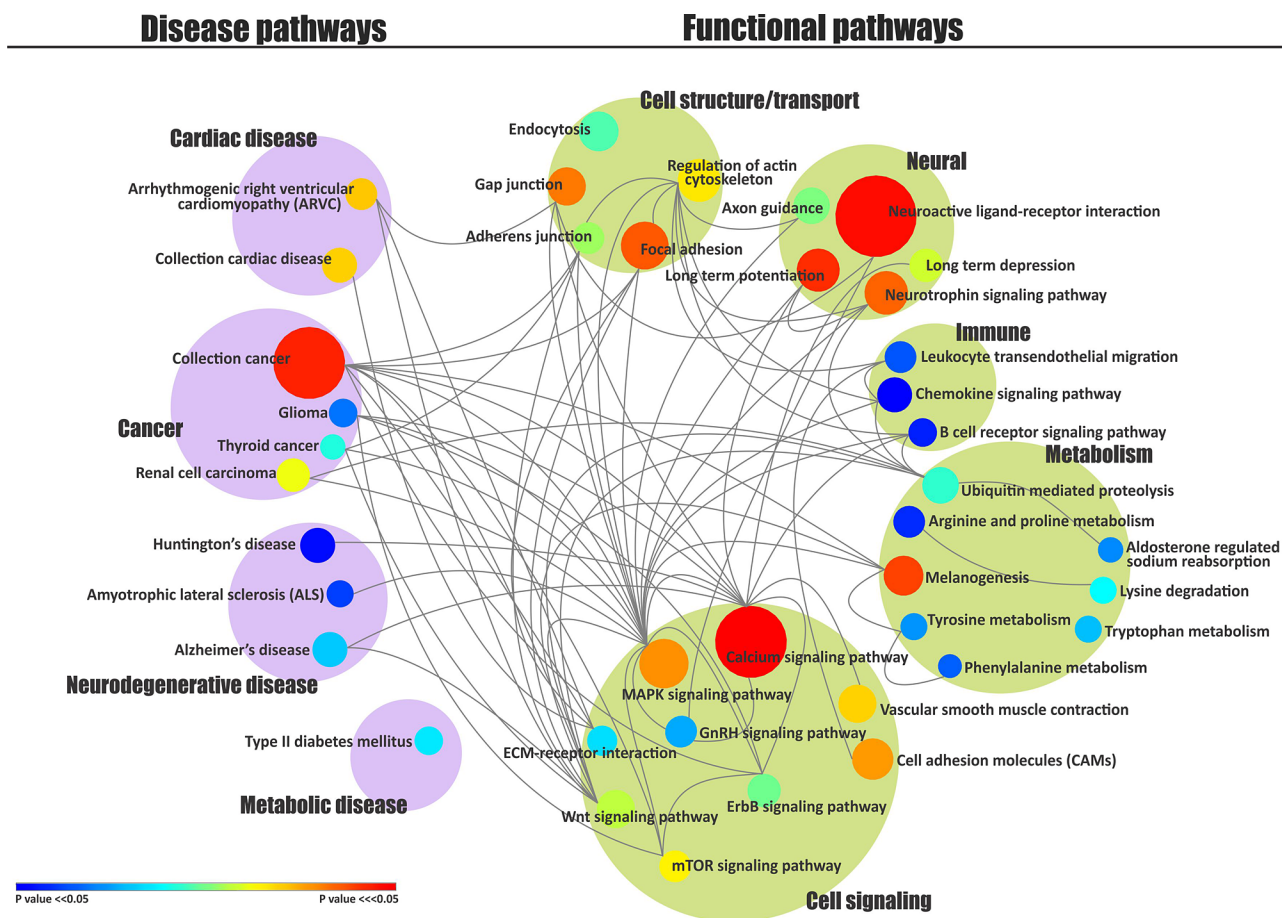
Disease pathways

Functional pathways

Cardiac disease

Arrhythmogenic right ventricular cardiomyopathy (ARVC)

Collection cardiac disease

Collection cancer

Glioma

Cancer

Thyroid cancer

Renal cell carcinoma

Huntington's disease

Amyotrophic lateral sclerosis (ALS)

Alzheimer's disease

Neurodegenerative disease

Type II diabetes mellitus

Metabolic disease

Cell structure/transport

Endocytosis

Regulation of actin cytoskeleton

Gap junction

Adherens junction

Focal adhesion

Neural

Axon guidance

Neuroactive ligand-receptor interaction

Long term potentiation

Long term depression

Neurotrophin signaling pathway

Immune

Leukocyte transendothelial migration

Chemokine signaling pathway

B cell receptor signaling pathway

Metabolism

Ubiquitin mediated proteolysis

Arginine and proline metabolism

Aldosterone regulated sodium reabsorption

Melanogenesis

Lysine degradation

Tyrosine metabolism

Tryptophan metabolism

Phenylalanine metabolism

Calcium signaling pathway

MAPK signaling pathway

Vascular smooth muscle contraction

GnRH signaling pathway

ECM-receptor interaction

Cell adhesion molecules (CAMs)

ErbB signaling pathway

Wnt signaling pathway

mTOR signaling pathway

Cell signaling

P value <<0.05

P value <<<0.05